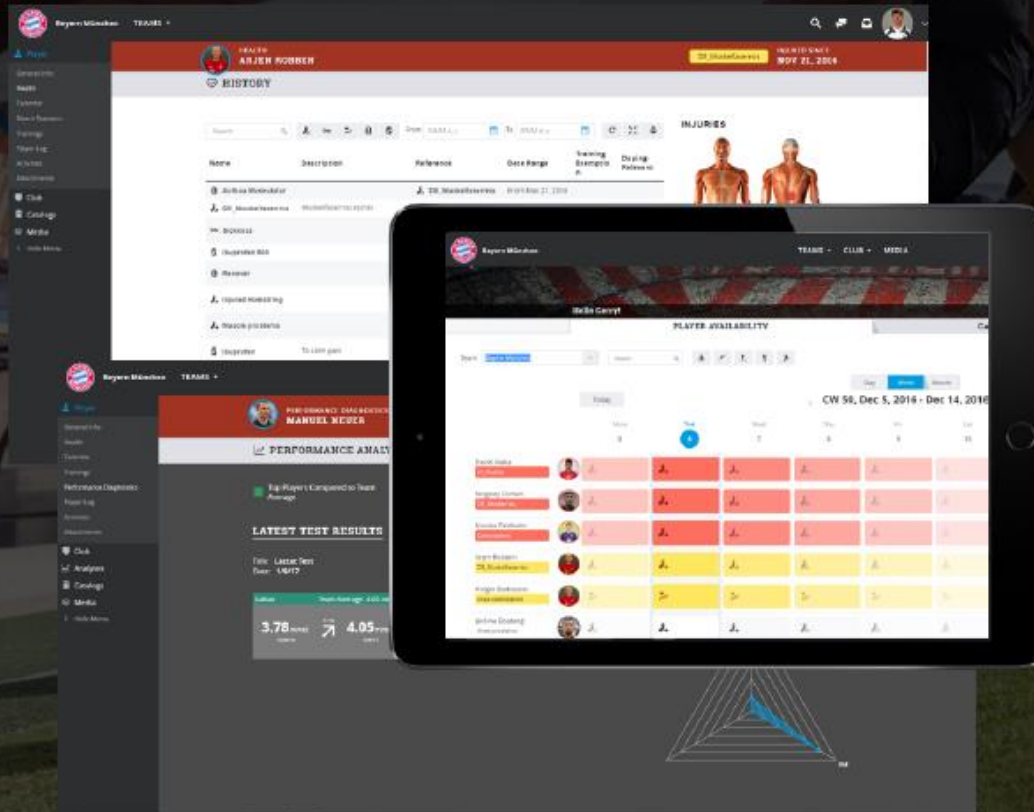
Bayern München TEAMS

Player
General Info
Health
Calendar
Teams
Training
Player Log
Activities
Attachments
Club
Catalogs
Media
Hide Menu

HEALTH
ARJEN ROBBEN
INJURED SINCE
NOV 21, 2016

HISTORY

Search
From
To

INJURIES

| Name | Description | Reference | Date Range | Training Exemption | Display Referral |
|---|---|---|---|---|---|
| Achilles Tendonitis | | | | | |
| Oberschenkelzerrung | | | | | |
| Bruises | | | | | |
| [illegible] | | | | | |
| Meniscus | | | | | |
| Injured Hamstring | | | | | |
| Muscle problems | | | | | |
| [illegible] | | | | | |

Bayern München TEAMS

Player
General Info
Health
Calendar
Training
Performance Diagnostics
Player Log
Activities
Attachments
Club
Analyses
Catalogs
Media
Hide Menu

PERFORMANCE DIAGNOSTICS
MANUEL NEUER

PERFORMANCE ANALY

Top Players Compared to Team Average

LATEST TEST RESULTS

Title Latest Test
Date 1/6/17

3.78
4.05

Bayern München TEAMS CLUB MEDIA

Hello Garry!

PLAYER AVAILABILITY

Team Bayern München

Today

Day Week Month

CW 50, Dec 5, 2016 - Dec 14, 2016

Mon 5
Tue 6
Wed 7
Thu 8
Fri 9
Sat 10